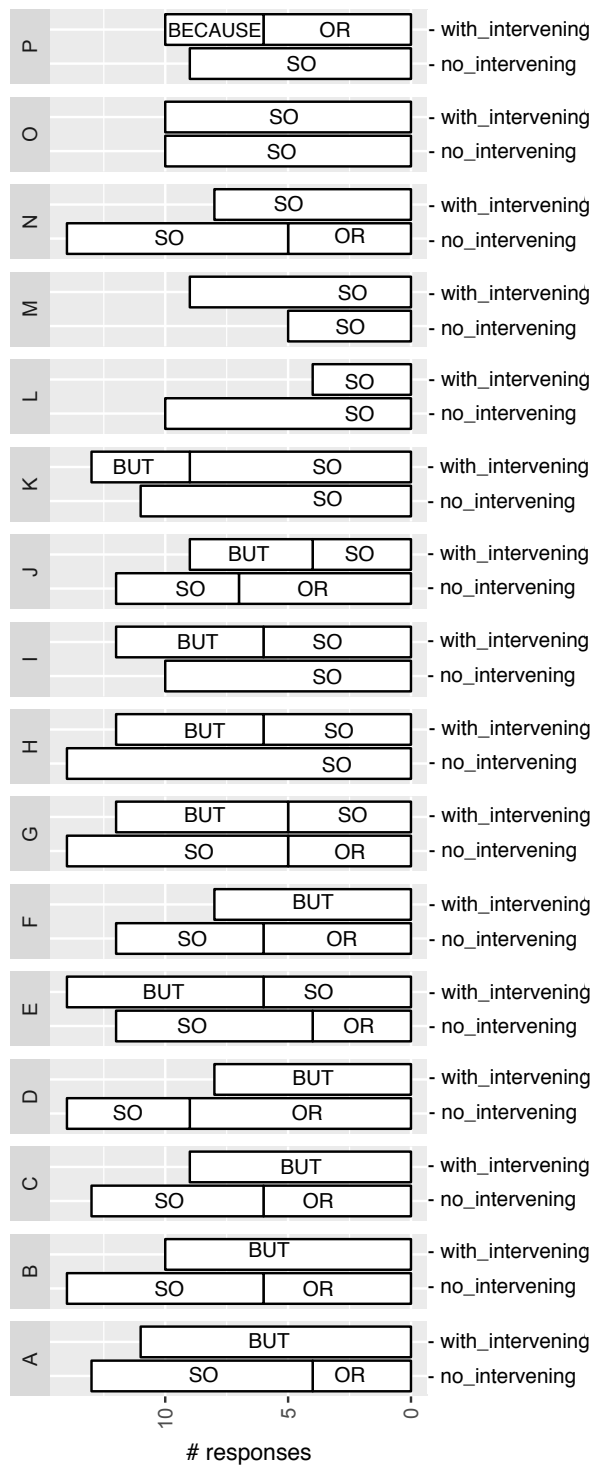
P
BECAUSE OR - with_intervening
SO - no_intervening

O
SO - with_intervening
SO - no_intervening

N
SO - with_intervening
SO OR - no_intervening

M
SO - with_intervening
SO - no_intervening

L
SO - with_intervening
SO - no_intervening

K
BUT SO - with_intervening
SO - no_intervening

J
BUT SO - with_intervening
SO OR - no_intervening

I
BUT SO - with_intervening
SO - no_intervening

H
BUT SO - with_intervening
SO - no_intervening

G
BUT SO - with_intervening
SO OR - no_intervening

F
BUT - with_intervening
SO OR - no_intervening

E
BUT SO - with_intervening
SO OR - no_intervening

D
BUT - with_intervening
SO OR - no_intervening

C
BUT - with_intervening
SO OR - no_intervening

B
BUT - with_intervening
SO OR - no_intervening

A
BUT - with_intervening
SO OR - no_intervening

10 5 0
# responses